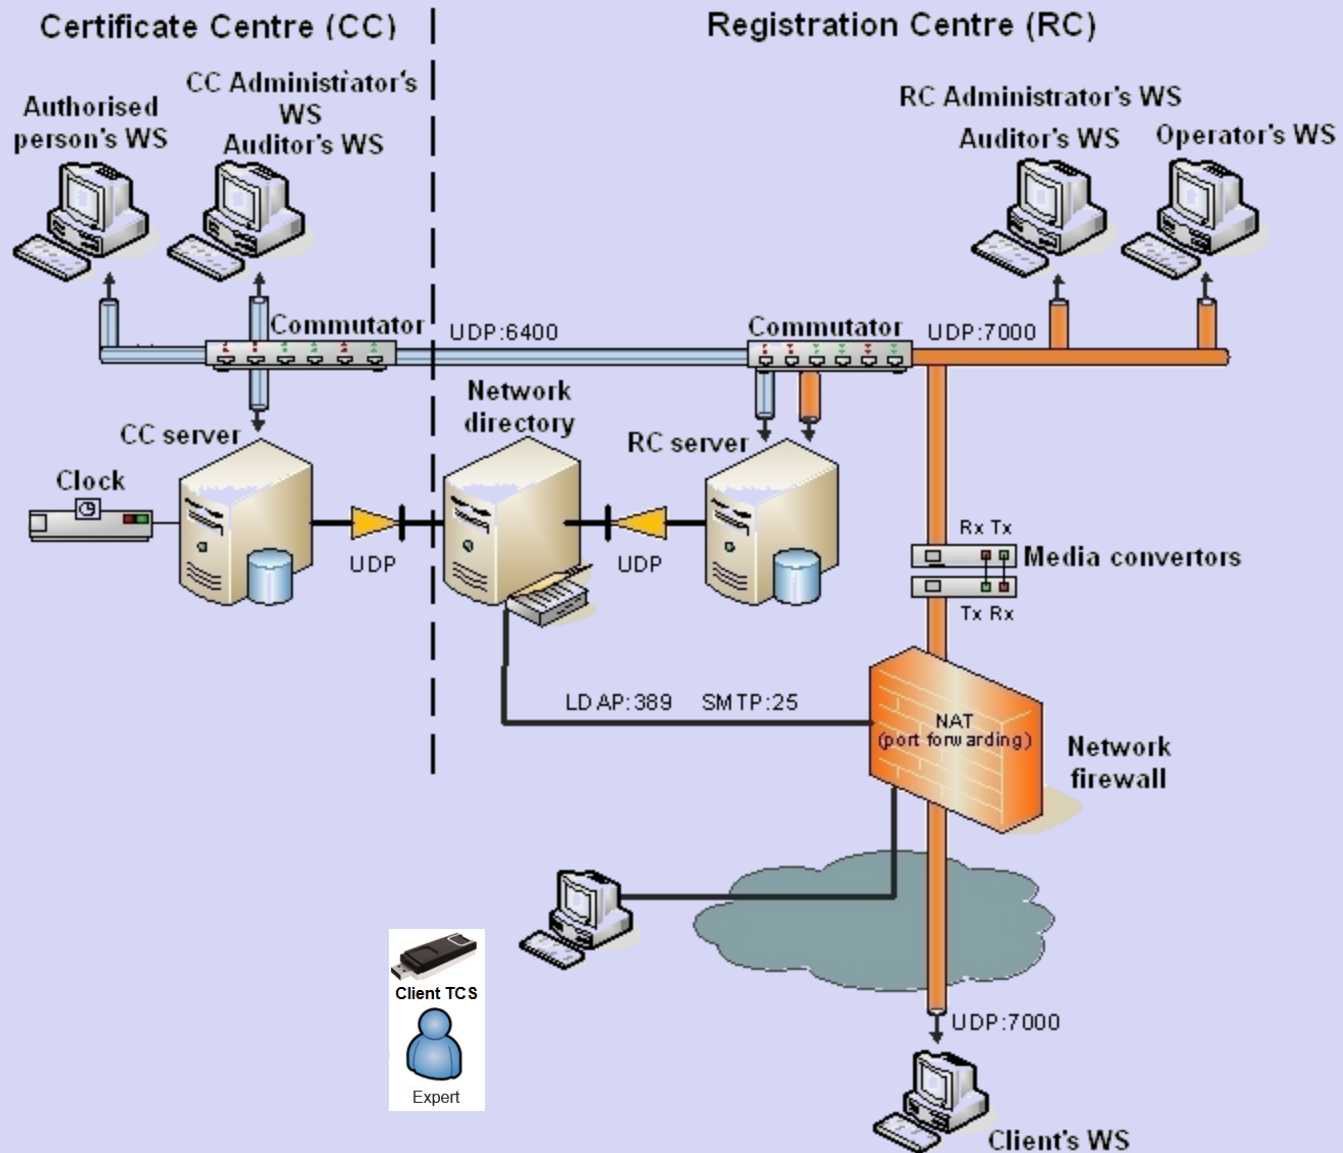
Certificate Centre (CC)

Registration Centre (RC)

Authorised person's WS

CC Administrator's WS
Auditor's WS

RC Administrator's WS
Auditor's WS
Operator's WS

Commutator

UDP:6400

Commutator

UDP:7000

Network directory

CC server

RC server

Clock

UDP

UDP

Rx Tx
Media convertors
Tx Rx

LDAP:389 SMTP:25

NAT
(port forwarding)

Network firewall

Client TCS
Expert

UDP:7000

Client's WS